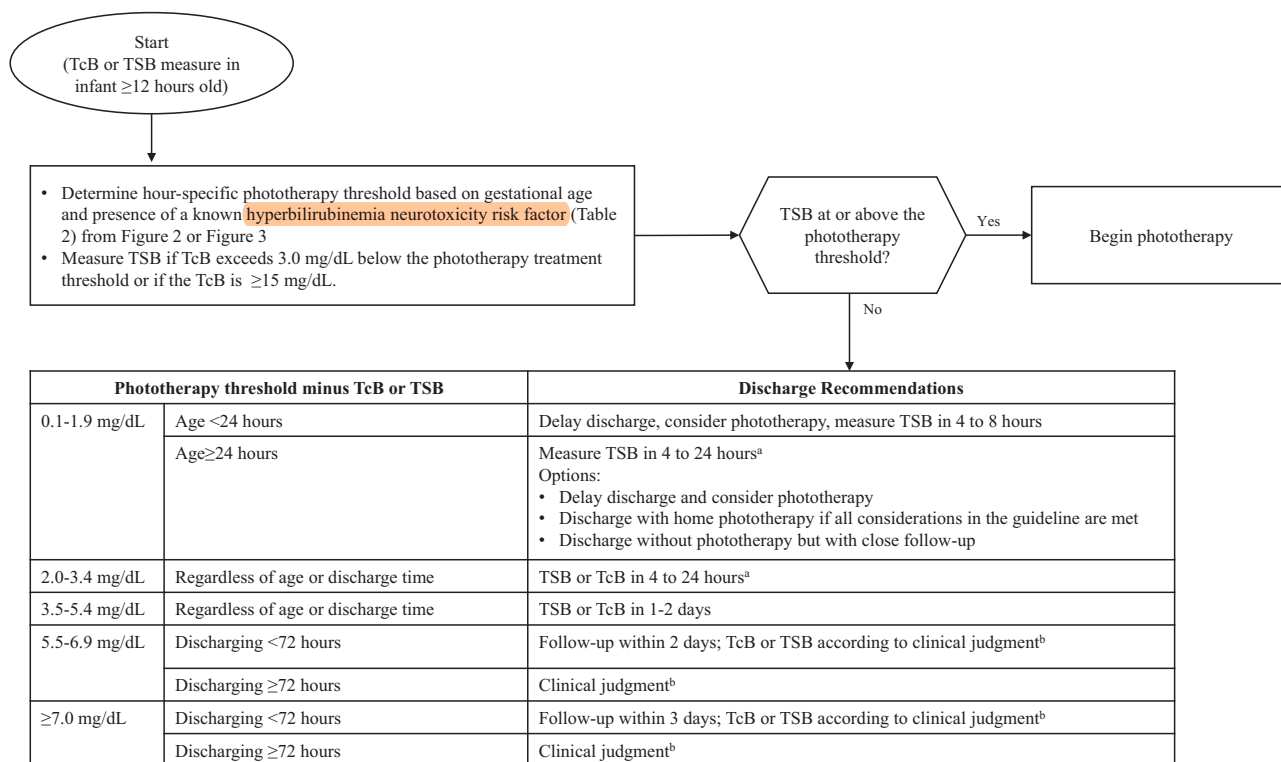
Start
(TcB or TSB measure in infant ≥12 hours old)

• Determine hour-specific phototherapy threshold based on gestational age and presence of a known hyperbilirubinemia neurotoxicity risk factor (Table 2) from Figure 2 or Figure 3
• Measure TSB if TcB exceeds 3.0 mg/dL below the phototherapy treatment threshold or if the TcB is ≥15 mg/dL.

TSB at or above the phototherapy threshold?

Yes

Begin phototherapy

No

| Phototherapy threshold minus TcB or TSB | | Discharge Recommendations |
|---|---|---|
| 0.1-1.9 mg/dL | Age <24 hours | Delay discharge, consider phototherapy, measure TSB in 4 to 8 hours |
| | Age≥24 hours | Measure TSB in 4 to 24 hours$^a$ Options: • Delay discharge and consider phototherapy • Discharge with home phototherapy if all considerations in the guideline are met • Discharge without phototherapy but with close follow-up |
| 2.0-3.4 mg/dL | Regardless of age or discharge time | TSB or TcB in 4 to 24 hours$^a$ |
| 3.5-5.4 mg/dL | Regardless of age or discharge time | TSB or TcB in 1-2 days |
| 5.5-6.9 mg/dL | Discharging <72 hours | Follow-up within 2 days; TcB or TSB according to clinical judgment$^b$ |
| | Discharging ≥72 hours | Clinical judgment$^b$ |
| ≥7.0 mg/dL | Discharging <72 hours | Follow-up within 3 days; TcB or TSB according to clinical judgment$^b$ |
| | Discharging ≥72 hours | Clinical judgment$^b$ |